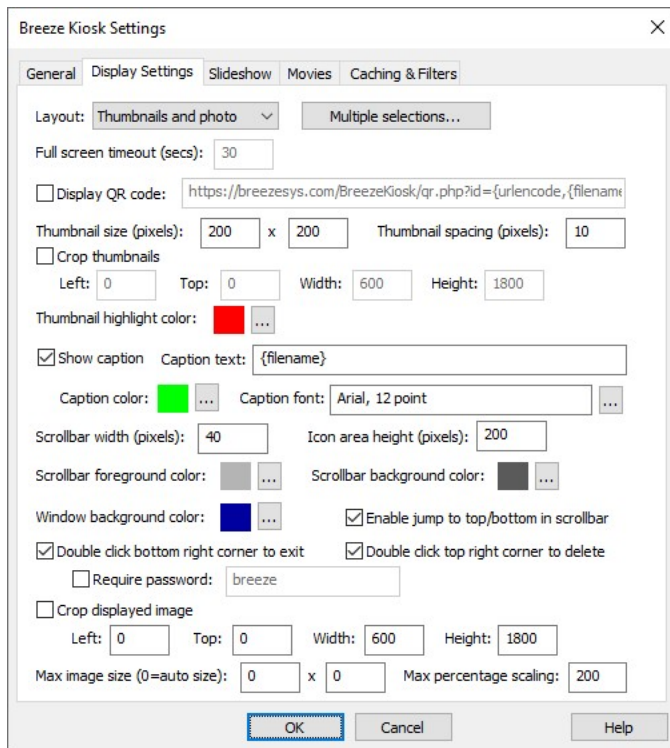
Breeze Kiosk Settings

General | Display Settings | Slideshow | Movies | Caching & Filters

Layout: Thumbnails and photo
Multiple selections...

Full screen timeout (secs): 30

Display QR code: https://breezesys.com/BreezeKiosk/qr.php?id={urlencode,{filename

Thumbnail size (pixels): 200 x 200
Thumbnail spacing (pixels): 10

Crop thumbnails
Left: 0 Top: 0 Width: 600 Height: 1800

Thumbnail highlight color: ...

Show caption Caption text: {filename}

Caption color: ... Caption font: Arial, 12 point ...

Scrollbar width (pixels): 40 Icon area height (pixels): 200

Scrollbar foreground color: ... Scrollbar background color: ...

Window background color: ... Enable jump to top/bottom in scrollbar

Double click bottom right corner to exit Double click top right corner to delete

Require password: breeze

Crop displayed image
Left: 0 Top: 0 Width: 600 Height: 1800

Max image size (0=auto size): 0 x 0 Max percentage scaling: 200

OK Cancel Help